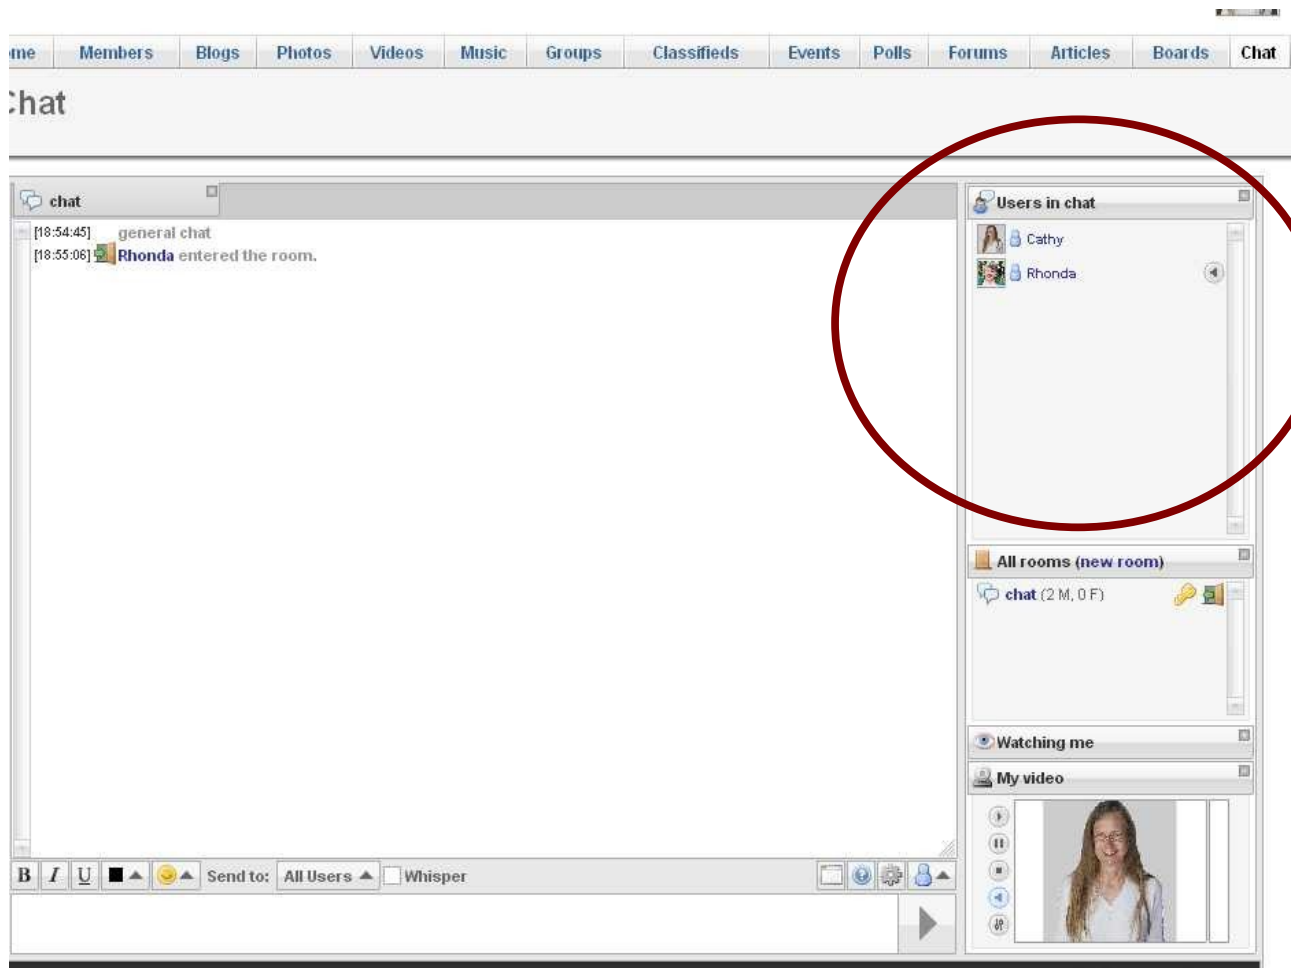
me Members Blogs Photos Videos Music Groups Classifieds Events Polls Forums Articles Boards Chat

Chat

chat

[18:54:45] general chat
[18:55:06] Rhonda entered the room.

Users in chat
Cathy
Rhonda

All rooms (new room)
chat (2 M, 0 F)

Watching me

My video

B I U Send to: All Users Whisper